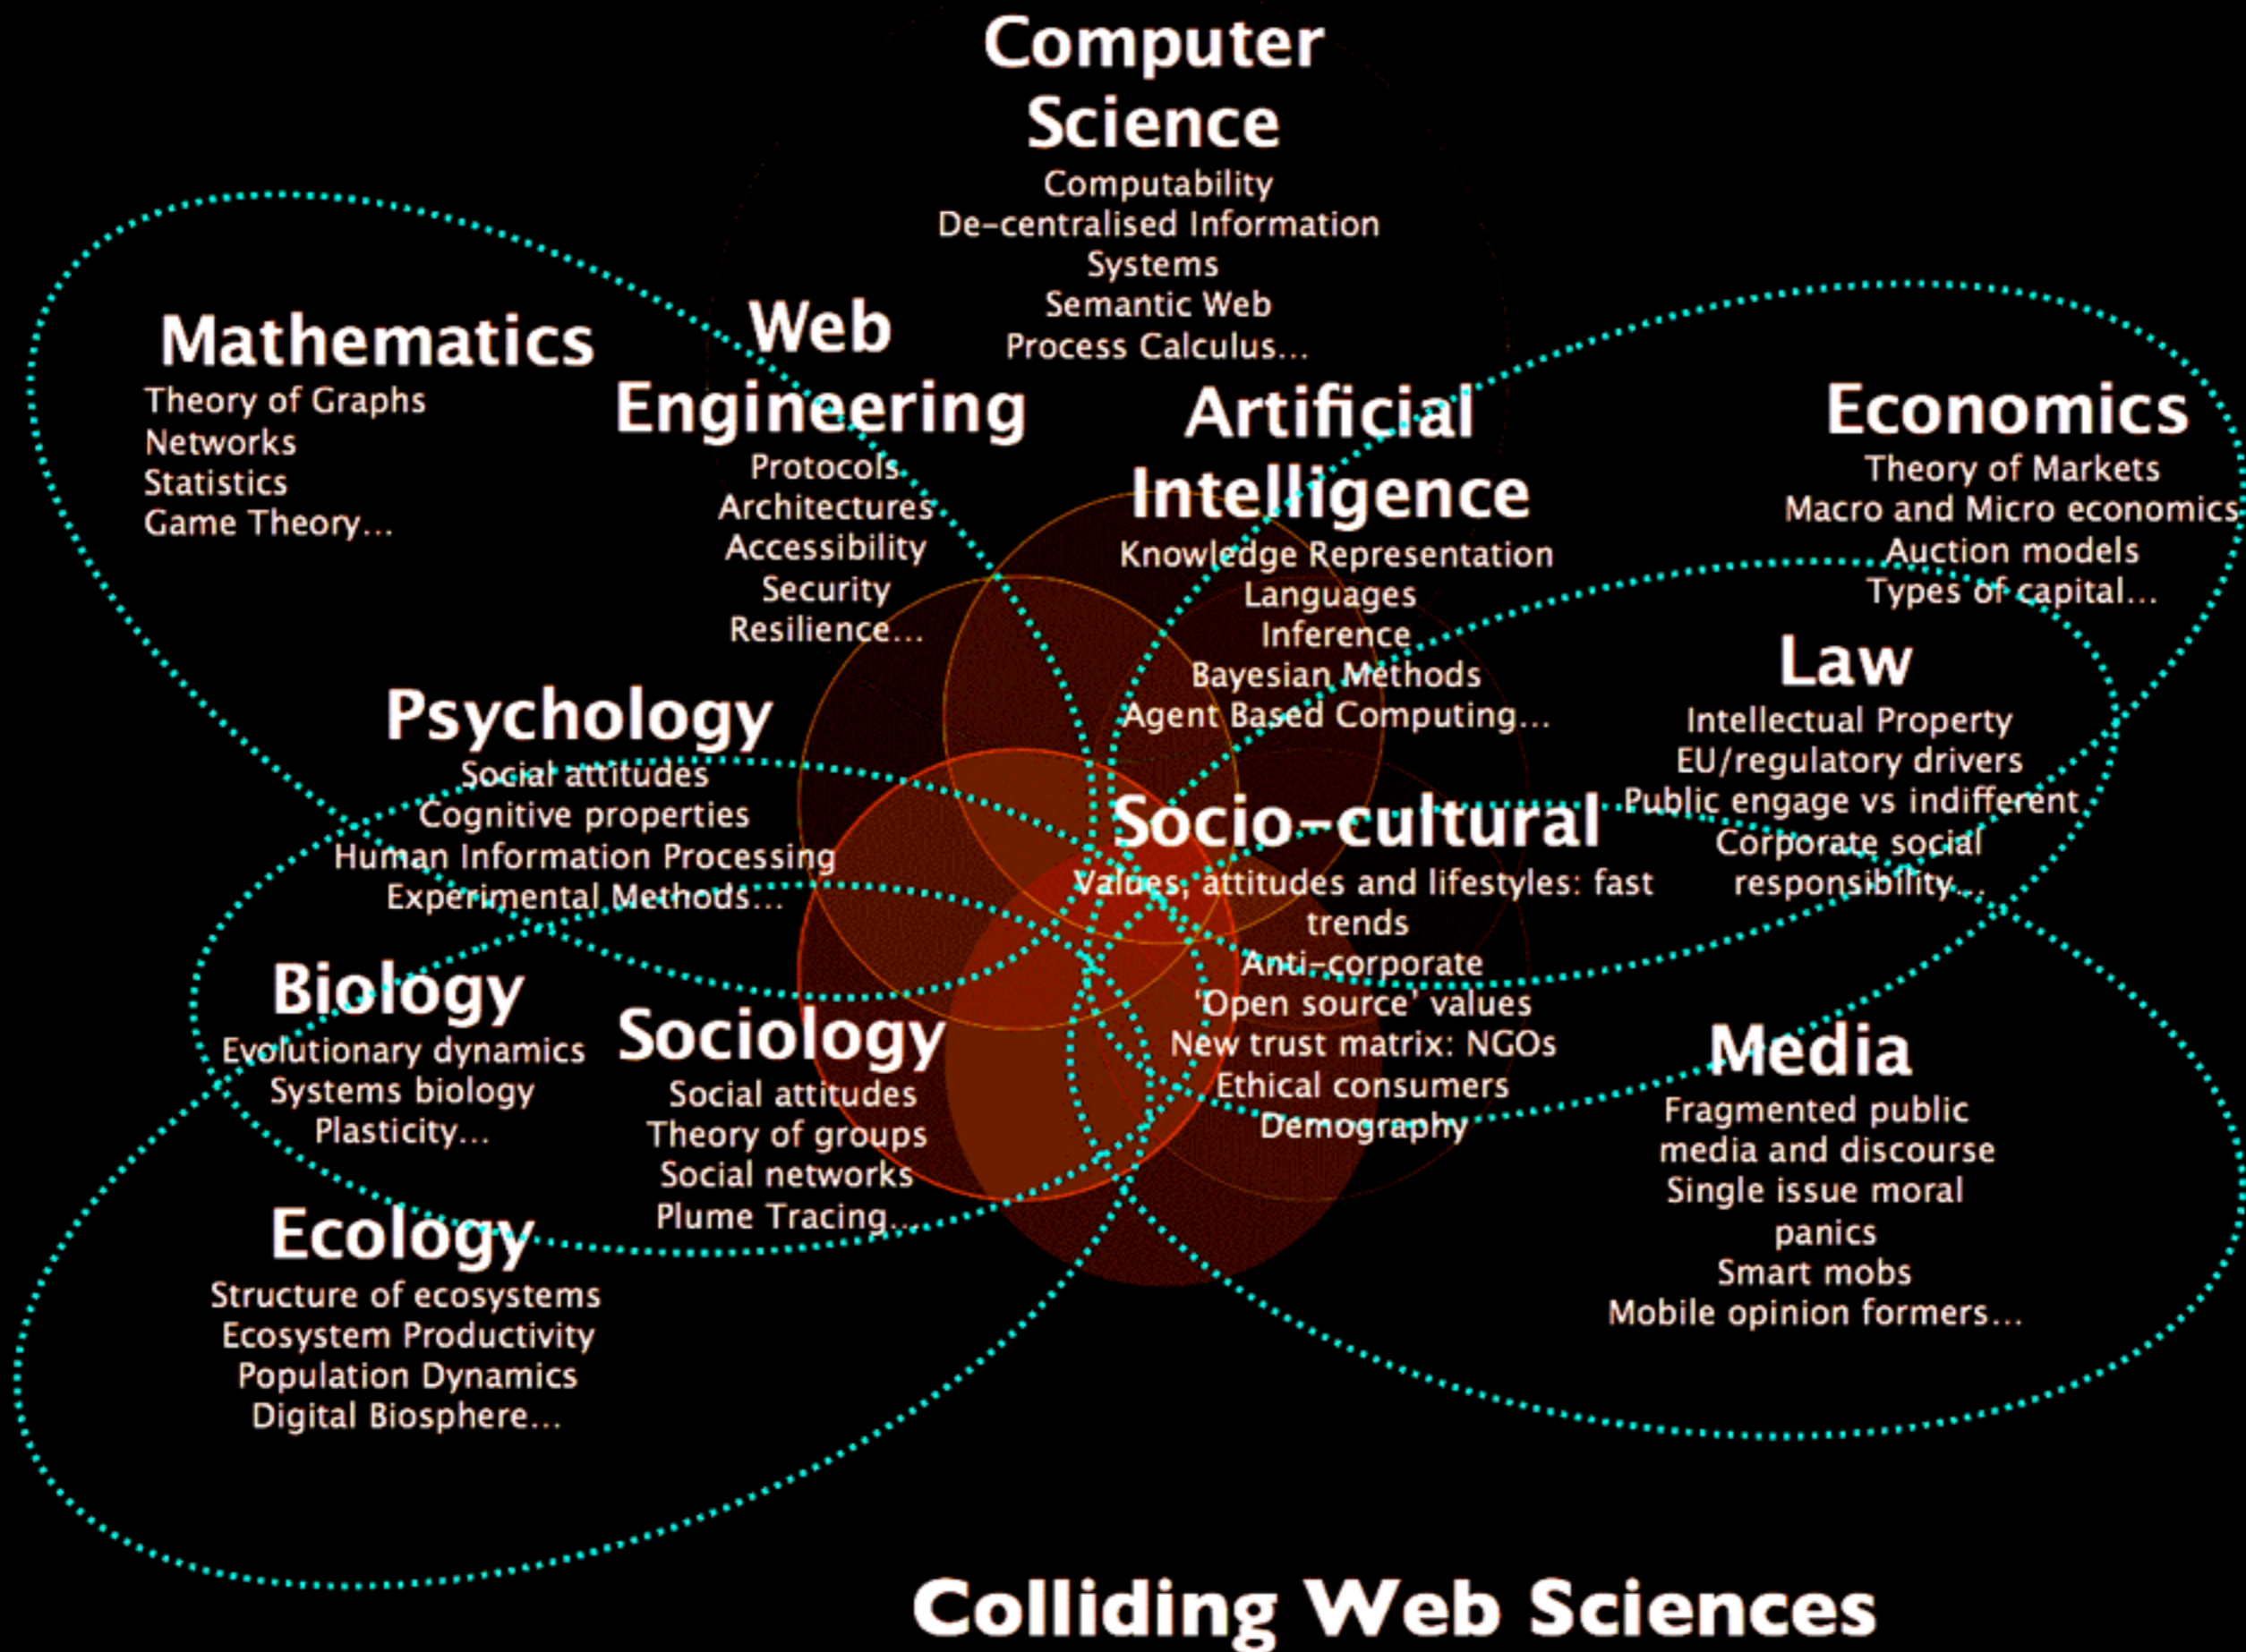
Computer Science
Computability
De-centralised Information Systems
Semantic Web
Process Calculus...

Mathematics
Theory of Graphs
Networks
Statistics
Game Theory...

Web Engineering
Protocols
Architectures
Accessibility
Security
Resilience...

Artificial Intelligence
Knowledge Representation
Languages
Inference
Bayesian Methods
Agent Based Computing...

Economics
Theory of Markets
Macro and Micro economics
Auction models
Types of capital...

Law
Intellectual Property
EU/regulatory drivers
Public engage vs indifferent
Corporate social responsibility...

Psychology
Social attitudes
Cognitive properties
Human Information Processing
Experimental Methods...

Socio-cultural
Values, attitudes and lifestyles: fast trends
Anti-corporate
'Open source' values
New trust matrix: NGOs
Ethical consumers
Demography

Biology
Evolutionary dynamics
Systems biology
Plasticity...

Sociology
Social attitudes
Theory of groups
Social networks
Plume Tracing...

Media
Fragmented public media and discourse
Single issue moral panics
Smart mobs
Mobile opinion formers...

Ecology
Structure of ecosystems
Ecosystem Productivity
Population Dynamics
Digital Biosphere...

Colliding Web Sciences